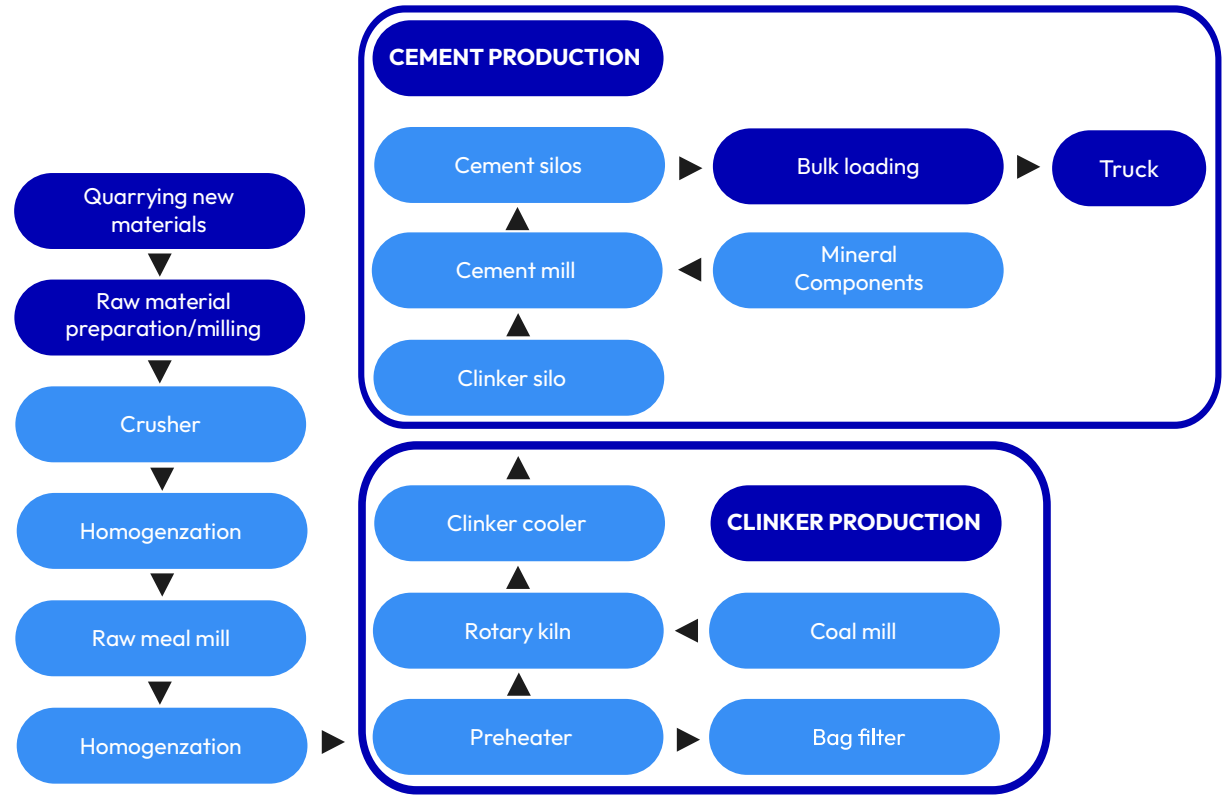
CEMENT PRODUCTION

Cement silos

Bulk loading

Truck

Cement mill

Mineral Components

Clinker silo

Quarrying new materials

Raw material preparation/milling

Crusher

Homogenzation

Raw meal mill

Homogenzation

Clinker cooler

CLINKER PRODUCTION

Rotary kiln

Coal mill

Preheater

Bag filter